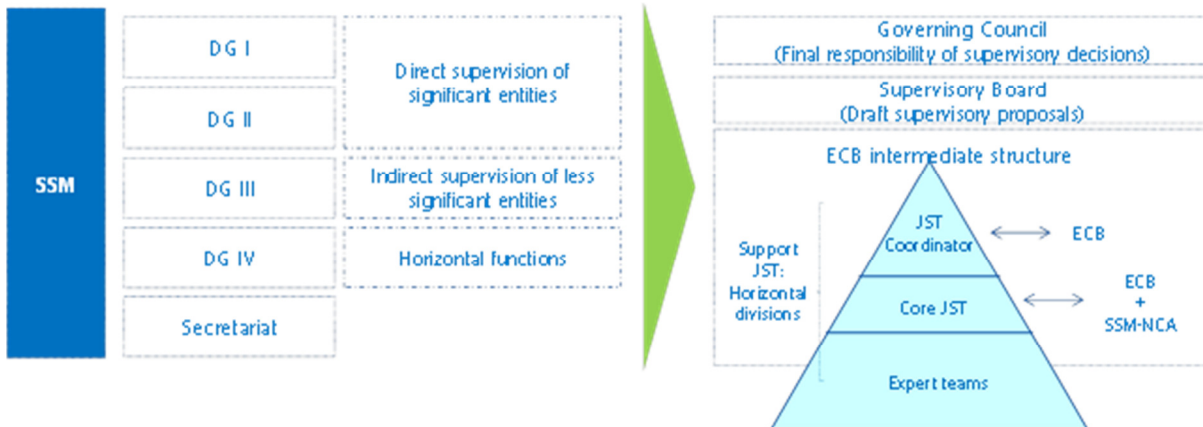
SSM

DG I

DG II

DG III

DG IV

Secretariat

Direct supervision of significant entities

Indirect supervision of less significant entities

Horizontal functions

Governing Council
(Final responsibility of supervisory decisions)

Supervisory Board
(Draft supervisory proposals)

ECB intermediate structure

Support JST: Horizontal divisions

JST Coordinator

ECB

Core JST

ECB
+
SSM-NCA

Expert teams